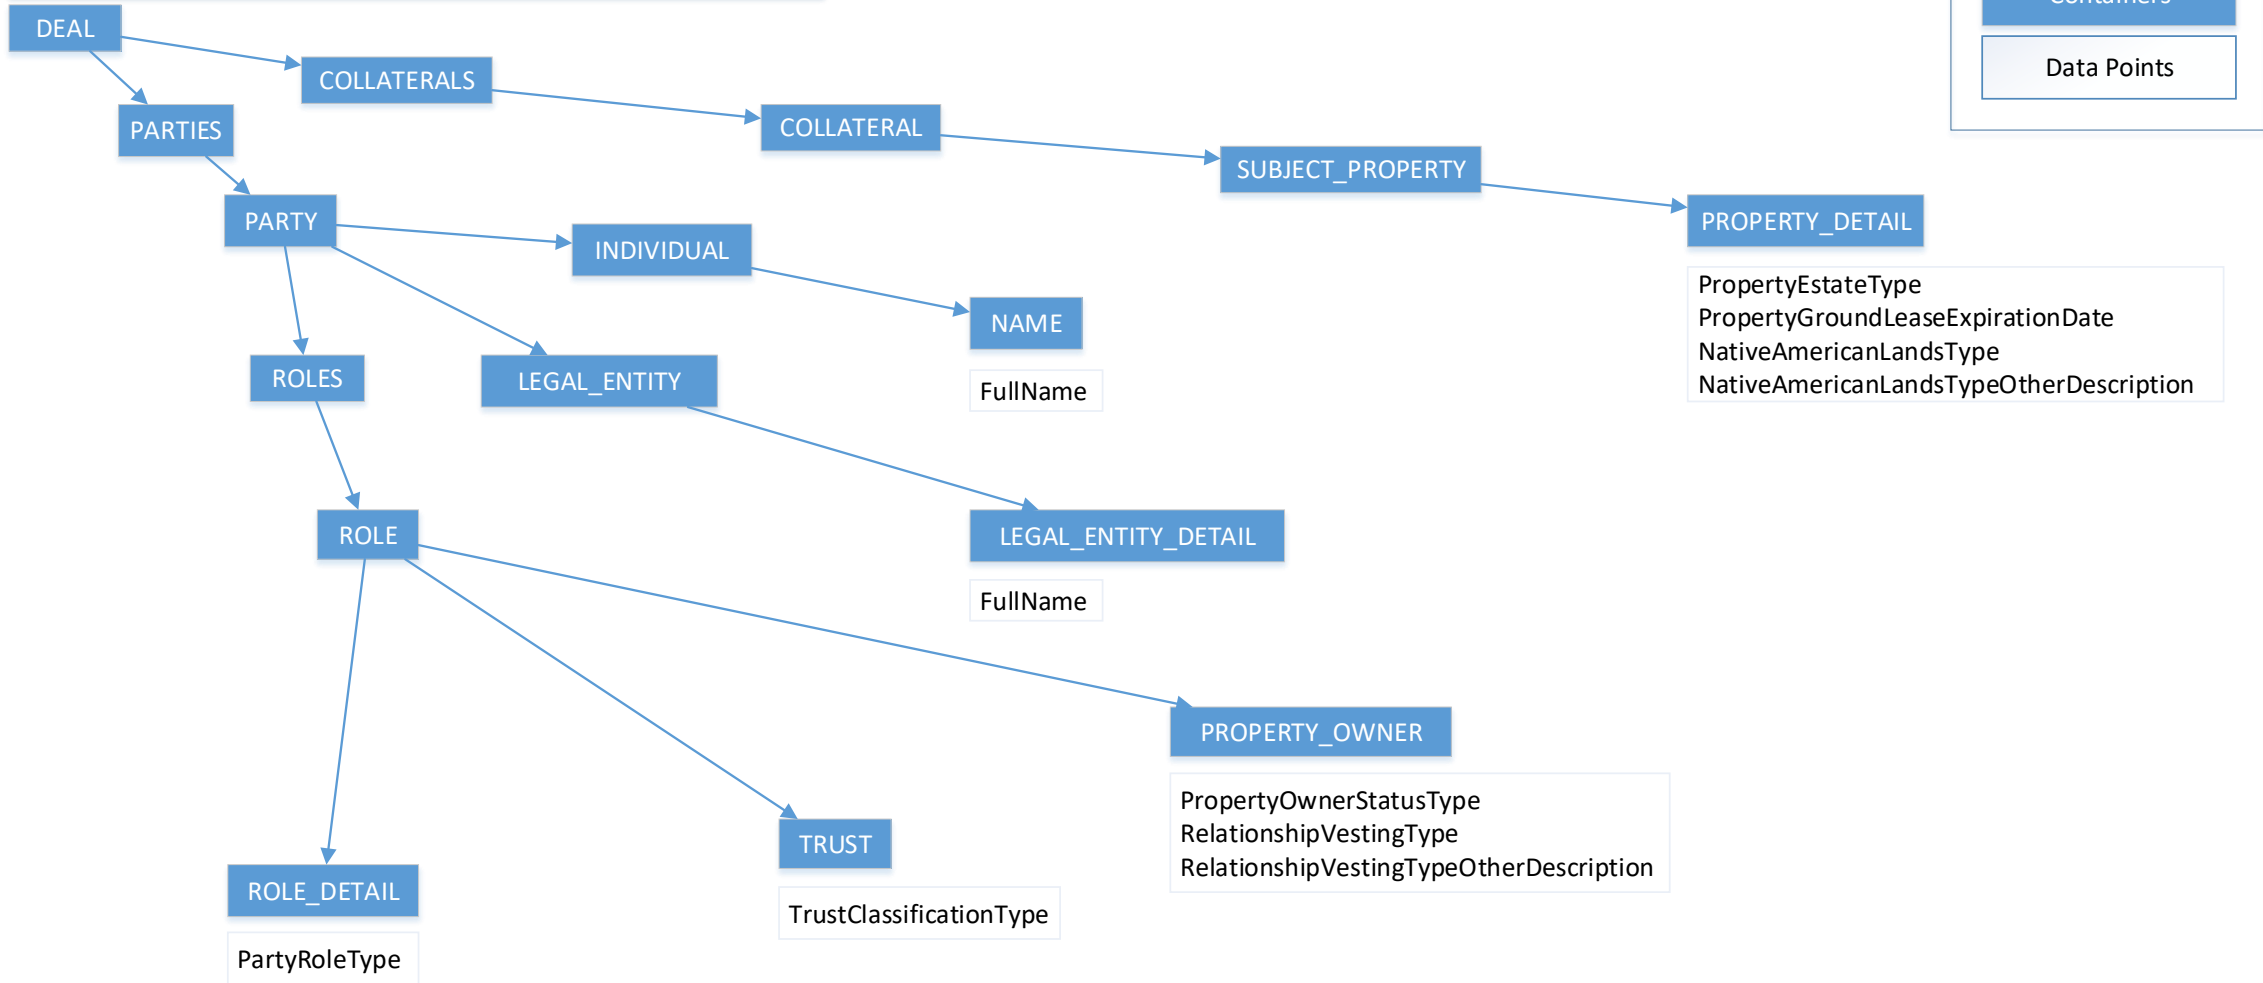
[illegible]

Data Points

DEAL

COLLATERALS

PARTIES

COLLATERAL

SUBJECT_PROPERTY

PROPERTY_DETAIL

PropertyEstateType
PropertyGroundLeaseExpirationDate
NativeAmericanLandsType
NativeAmericanLandsTypeOtherDescription

PARTY

INDIVIDUAL

NAME

FullName

ROLES

LEGAL_ENTITY

ROLE

LEGAL_ENTITY_DETAIL

FullName

PROPERTY_OWNER

PropertyOwnerStatusType
RelationshipVestingType
RelationshipVestingTypeOtherDescription

TRUST

TrustClassificationType

ROLE_DETAIL

PartyRoleType